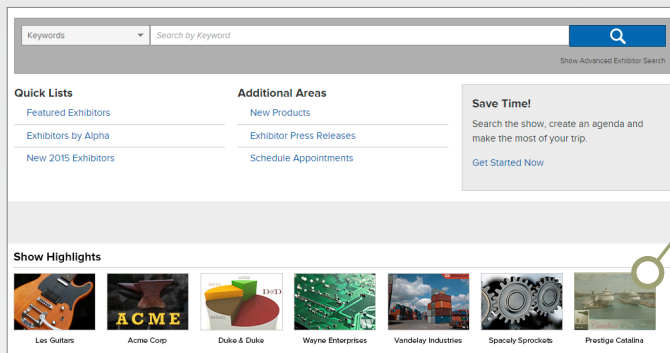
Keywords

Search by Keyword

Show Advanced Exhibitor Search

Quick Lists

Featured Exhibitors

Exhibitors by Alpha

New 2015 Exhibitors

Additional Areas

New Products

Exhibitor Press Releases

Schedule Appointments

Save Time!

Search the show, create an agenda and make the most of your trip.

Get Started Now

Show Highlights

ACME

D&D

Les Guitars

Acme Corp

Duke & Duke

Wayne Enterprises

Vandelay Industries

Spacely Sprockets

Prestige Catalina